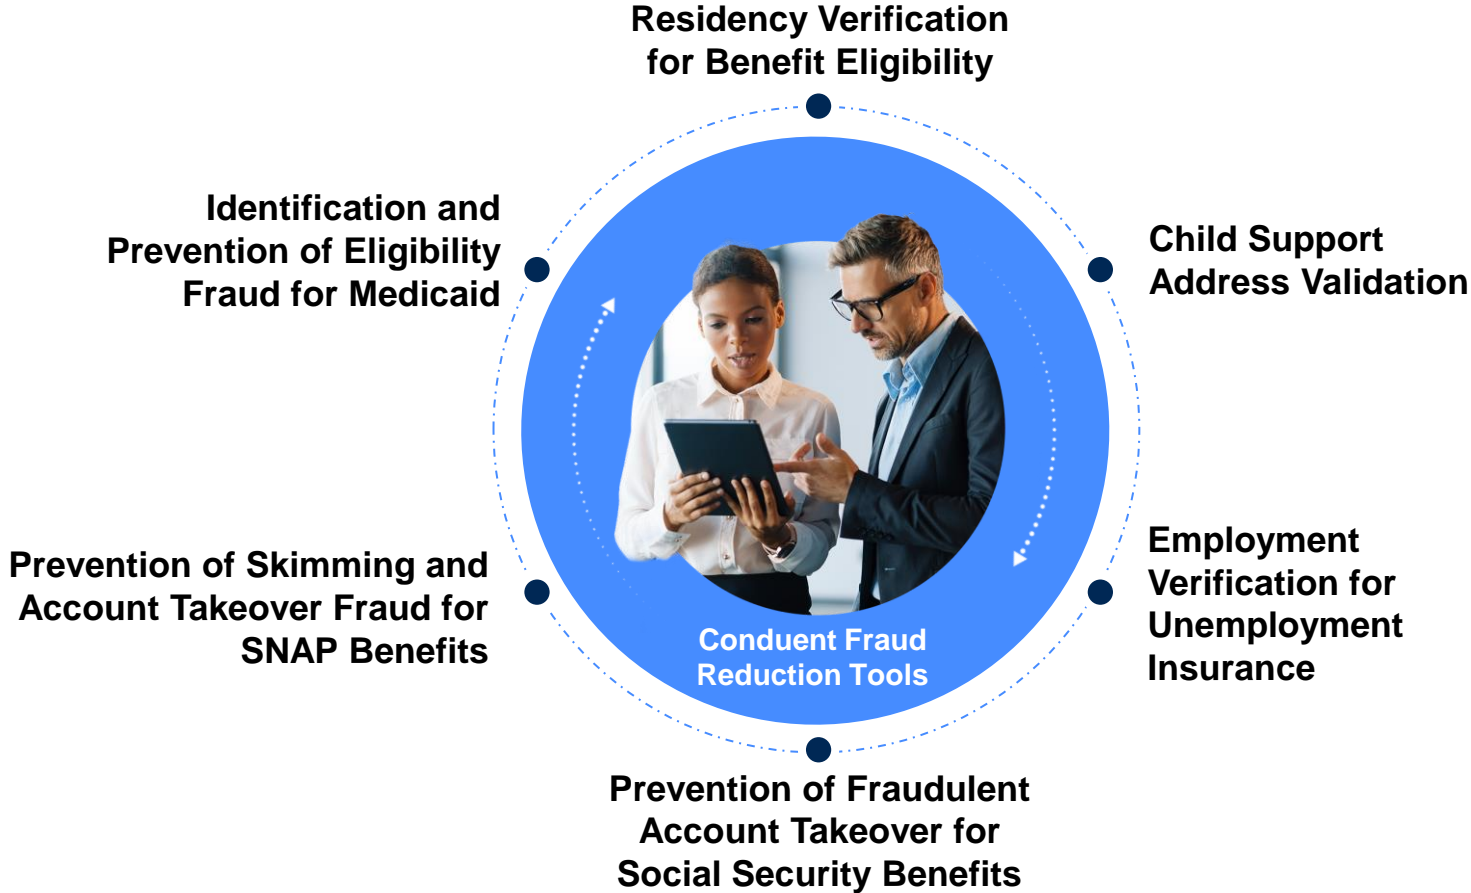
Residency Verification for Benefit Eligibility

Identification and Prevention of Eligibility Fraud for Medicaid

Child Support Address Validation

Prevention of Skimming and Account Takeover Fraud for SNAP Benefits

Employment Verification for Unemployment Insurance

Conduent Fraud Reduction Tools

Prevention of Fraudulent Account Takeover for Social Security Benefits